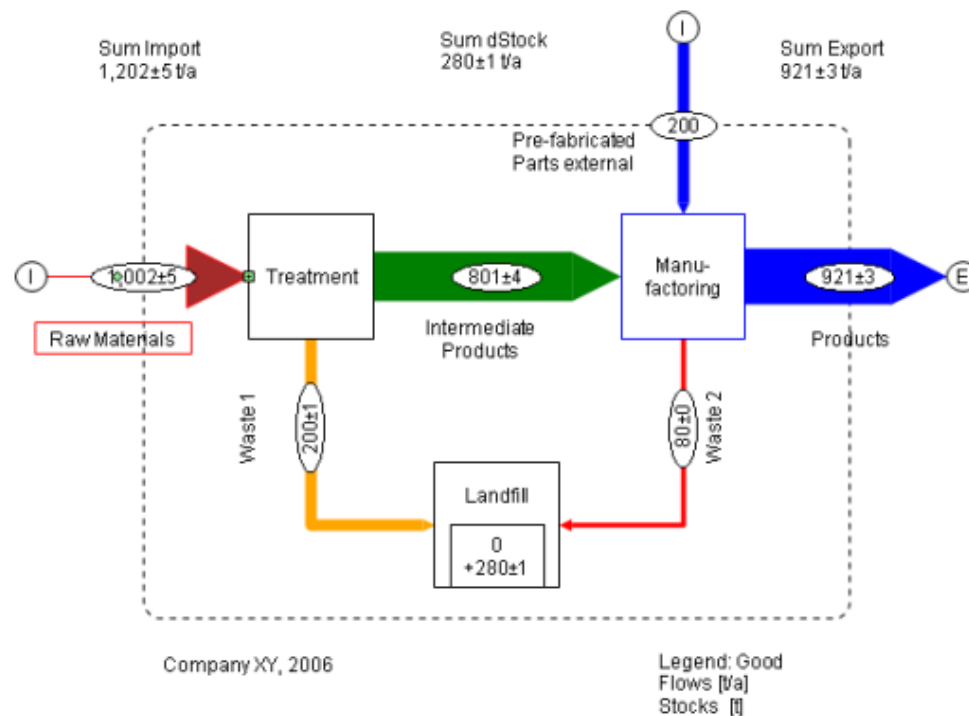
Sum Import
1,202±5 t/a

Sum dStock
280±1 t/a

I

Sum Export
921±3 t/a

200

Pre-fabricated
Parts external

I

1,002±5

Raw Materials

Treatment

801±4

Intermediate
Products

Manu-
factoring

921±3

E

Products

Waste 1

200±1

80±0

Waste 2

Landfill

0
+280±1

Company XY, 2006

Legend: Good
Flows [t/a]
Stocks [t]